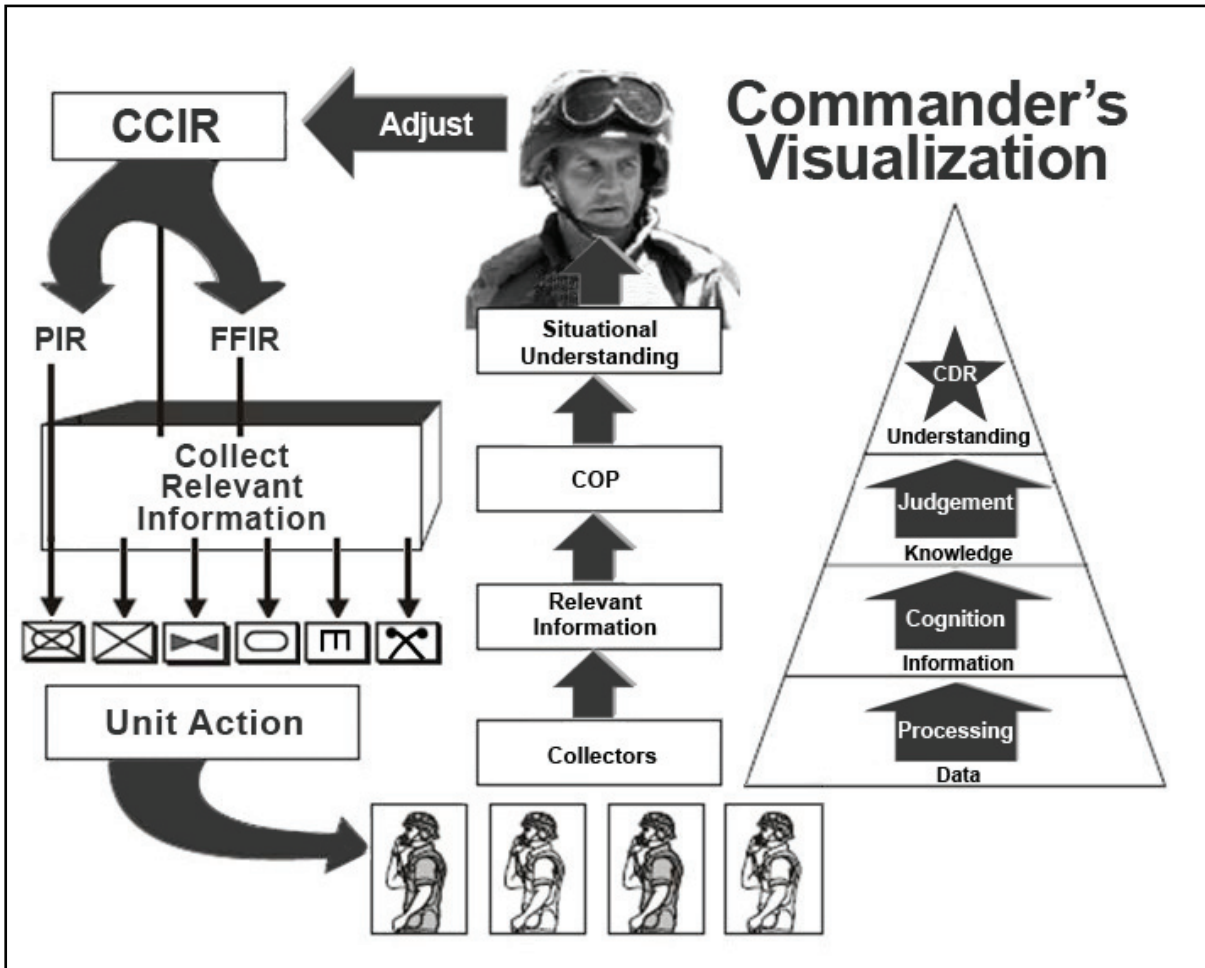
Commander's Visualization

CCIR

Adjust

PIR

FFIR

Collect Relevant Information

Unit Action

Situational Understanding

COP

Relevant Information

Collectors

CDR

Understanding

Judgement

Knowledge

Cognition

Information

Processing

Data